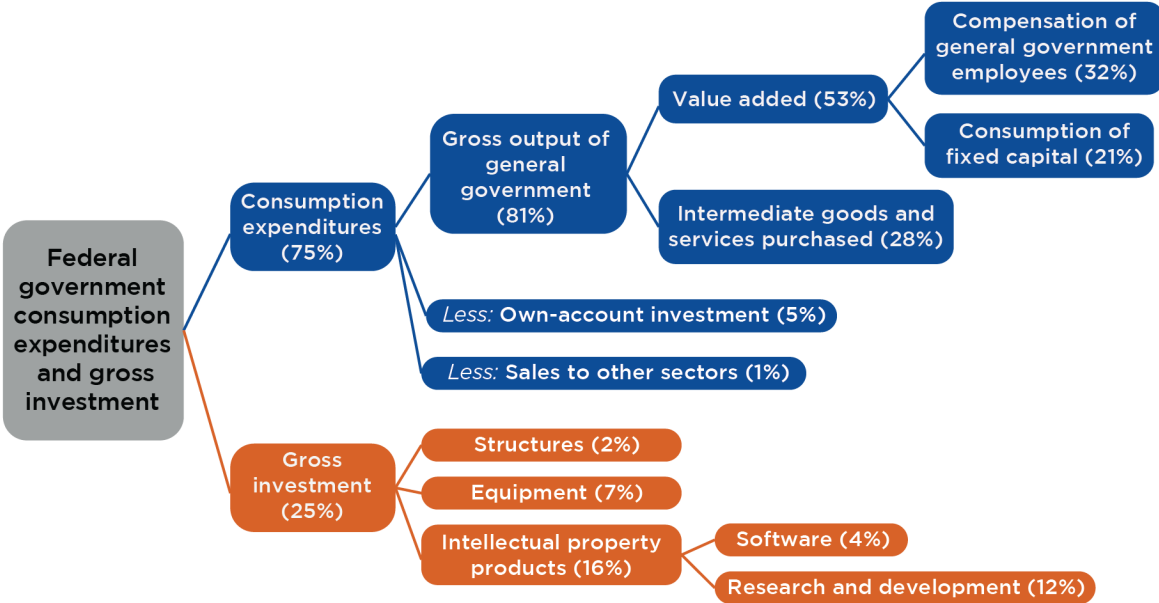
Federal government consumption expenditures and gross investment

Consumption expenditures (75%)

Gross output of general government (81%)

Value added (53%)

Compensation of general government employees (32%)

Consumption of fixed capital (21%)

Intermediate goods and services purchased (28%)

Less: Own-account investment (5%)

Less: Sales to other sectors (1%)

Gross investment (25%)

Structures (2%)

Equipment (7%)

Intellectual property products (16%)

Software (4%)

Research and development (12%)